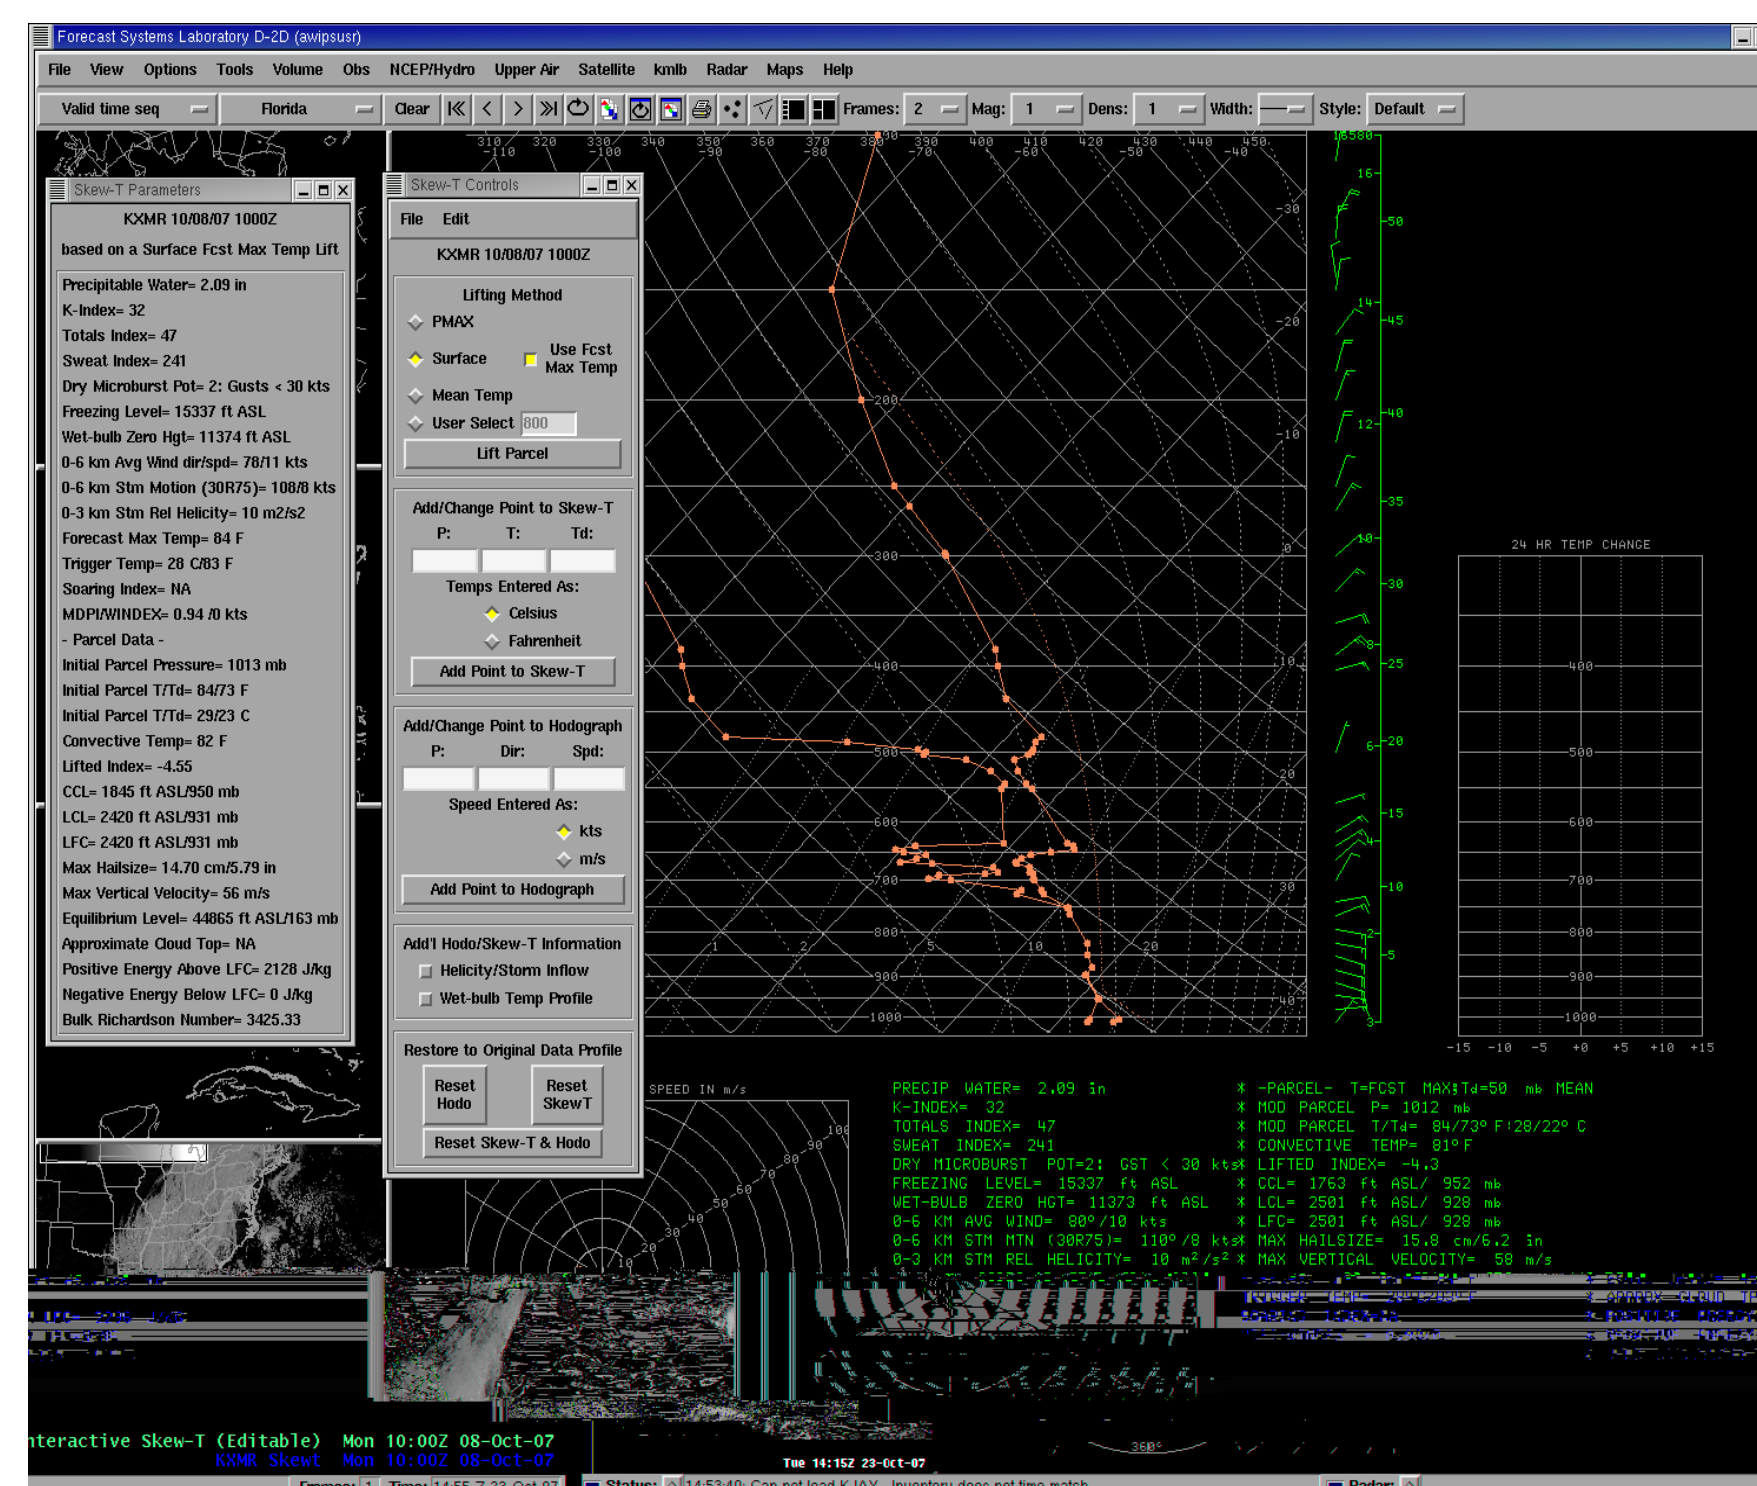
Forecast Systems Laboratory D-2D (awipsusr)

File View Options Tools Volume Obs NCEP/Hydro Upper Air Satellite kmlb Radar Maps Help

Valid time seq Florida Clear Frames: 2 Mag: 1 Dens: 1 Width: Style: Default

Skew-T Parameters

KXMR 10/08/07 1000Z
based on a Surface Fcst Max Temp Lift

Precipitable Water= 2.09 in
K-Index= 32
Totals Index= 47
Sweat Index= 241
Dry Microburst Pot= 2: Gusts < 30 kts
Freezing Level= 15337 ft ASL
Wet-bulb Zero Hgt= 11374 ft ASL
0-6 km Avg Wind dir/spd= 78/11 kts
0-6 km Stm Motion (30R75)= 108/8 kts
0-3 km Stm Rel Helicity= 10 m2/s2
Forecast Max Temp= 84 F
Trigger Temp= 28 C/83 F
Soaring Index= NA
MDPI/WINDEX= 0.94 /0 kts
- Parcel Data -
Initial Parcel Pressure= 1013 mb
Initial Parcel T/Td= 84/73 F
Initial Parcel T/Td= 29/23 C
Convective Temp= 82 F
Lifted Index= -4.55
CCL= 1845 ft ASL/950 mb
LCL= 2420 ft ASL/931 mb
LFC= 2420 ft ASL/931 mb
Max Hailsize= 14.70 cm/5.79 in
Max Vertical Velocity= 56 m/s
Equilibrium Level= 44865 ft ASL/163 mb
Approximate Cloud Top= NA
Positive Energy Above LFC= 2128 J/kg
Negative Energy Below LFC= 0 J/kg
Bulk Richardson Number= 3425.33

Skew-T Controls

File Edit

KXMR 10/08/07 1000Z

Lifting Method
PMAX
Surface Use Fcst Max Temp
Mean Temp
User Select 800
Lift Parcel

Add/Change Point to Skew-T
P: T: Td:
Temps Entered As:
Celsius
Fahrenheit
Add Point to Skew-T

Add/Change Point to Hodograph
P: Dir: Spd:
Speed Entered As:
kts
m/s
Add Point to Hodograph

Add'l Hodo/Skew-T Information
Helicity/Storm Inflow
Wet-bulb Temp Profile

Restore to Original Data Profile
Reset Hodo
Reset SkewT
Reset Skew-T & Hodo

310 320 330 340 350 360 370 380 390 400 410 420 430 440 450
-110 -100 -90 -80 -70 -60 -50 -40
-30 -20 -10 0 10 20 30 40
200 300 400 500 600 700 800 900 1000
1 2 5 10 20
16580 16 14 12 10 8 6 4 2
50 45 40 35 30 25 20 15 10 5

24 HR TEMP CHANGE
400 500 600 700 800 900 1000
-15 -10 -5 +0 +5 +10 +15

SPEED IN m/s
10 20 30 40 50 60 70 80 90 100

PRECIP WATER= 2.09 in
K-INDEX= 32
TOTALS INDEX= 47
SWEAT INDEX= 241
DRY MICROBURST POT=2: GST < 30 kts
FREEZING LEVEL= 15337 ft ASL
WET-BULB ZERO HGT= 11373 ft ASL
0-6 KM AVG WIND= 80°/10 kts
0-6 KM STM MTN (30R75)= 110°/8 kts
0-3 KM STM REL HELICITY= 10 m²/s²

* -PARCEL- T=FCST MAX;Td=50 mb MEAN
* MOD PARCEL P= 1012 mb
* MOD PARCEL T/Td= 84/73° F:28/22° C
* CONVECTIVE TEMP= 81° F
* LIFTED INDEX= -4.3
* CCL= 1763 ft ASL/ 952 mb
* LCL= 2501 ft ASL/ 928 mb
* LFC= 2501 ft ASL/ 928 mb
* MAX HAILSIZE= 15.8 cm/6.2 in
* MAX VERTICAL VELOCITY= 58 m/s

nteractive Skew-T (Editable) Mon 10:00Z 08-Oct-07
KXMR Skewt Mon 10:00Z 08-Oct-07

Tue 14:15Z 23-Oct-07

Frames: 1 Time: 14:55 Z 23-Oct-07 Status: 14:53:49: Can not load KJAX. Inventory does not time match Radar: